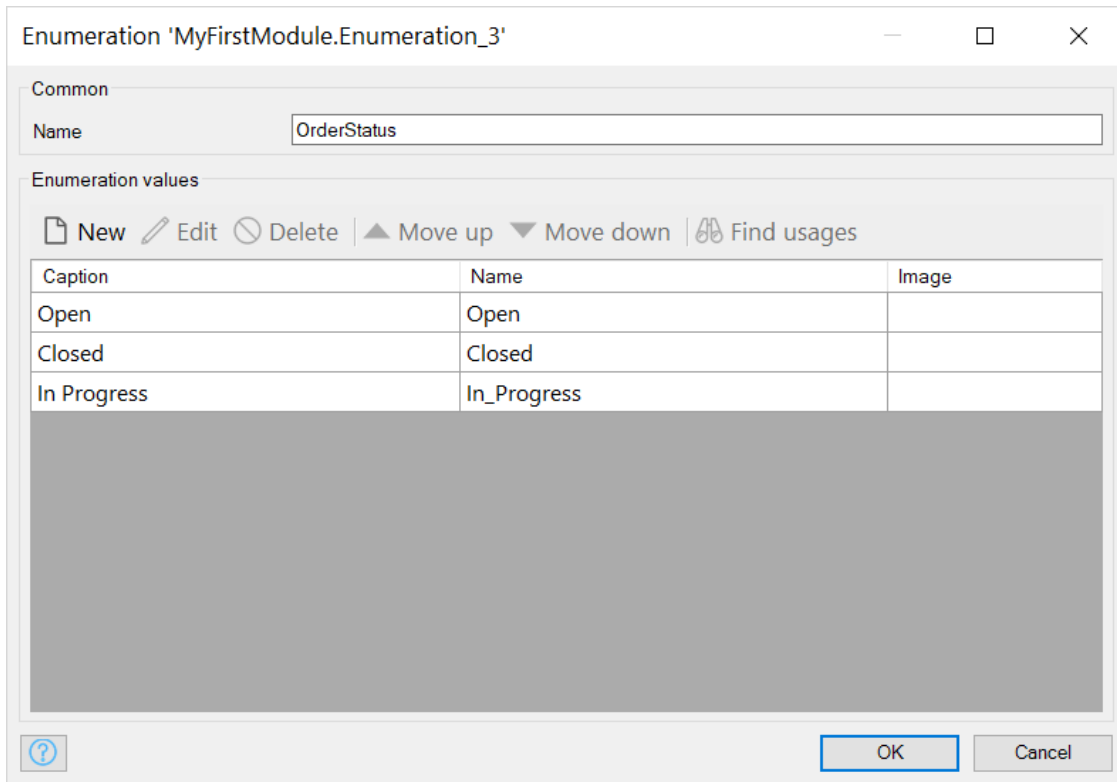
Enumeration 'MyFirstModule.Enumeration_3'

Common

Name OrderStatus

Enumeration values

New Edit Delete Move up Move down Find usages

| Caption | Name | Image |
|---|---|---|
| Open | Open | |
| Closed | Closed | |
| In Progress | In_Progress | |

OK Cancel